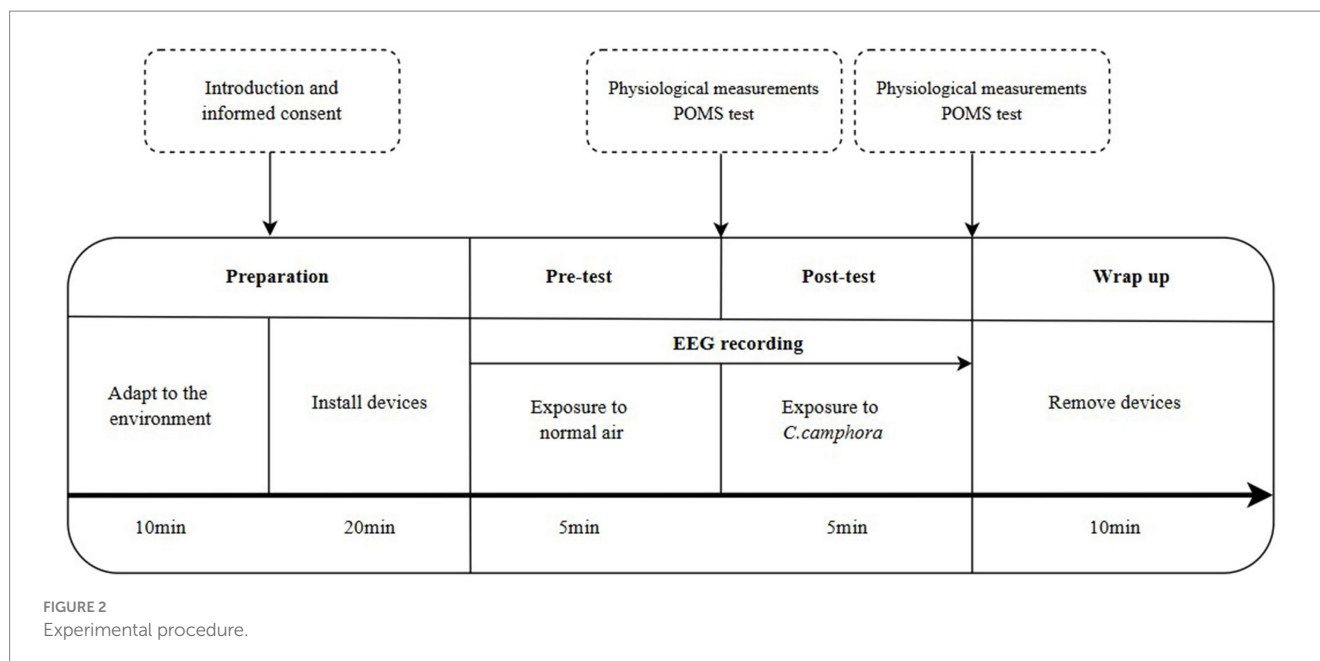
Introduction and informed consent

Physiological measurements
POMS test

Physiological measurements
POMS test

Preparation

Pre-test

Post-test

Wrap up

EEG recording

Adapt to the environment

Install devices

Exposure to normal air

Exposure to *C.camphora*

Remove devices

10min

20min

5min

5min

10min

FIGURE 2
Experimental procedure.